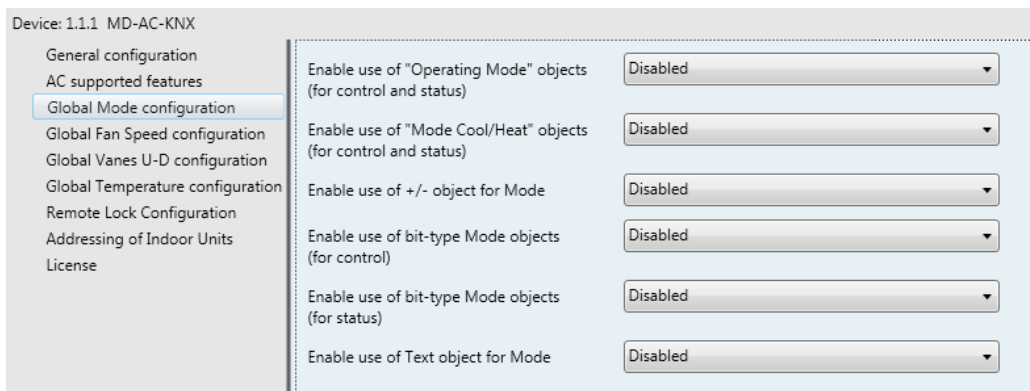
Device: 1.1.1 MD-AC-KNX

General configuration
AC supported features
Global Mode configuration
Global Fan Speed configuration
Global Vanes U-D configuration
Global Temperature configuration
Remote Lock Configuration
Addressing of Indoor Units
License

| | |
|---|---|
| Enable use of "Operating Mode" objects (for control and status) | Disabled |
| Enable use of "Mode Cool/Heat" objects (for control and status) | Disabled |
| Enable use of +/- object for Mode | Disabled |
| Enable use of bit-type Mode objects (for control) | Disabled |
| Enable use of bit-type Mode objects (for status) | Disabled |
| Enable use of Text object for Mode | Disabled |